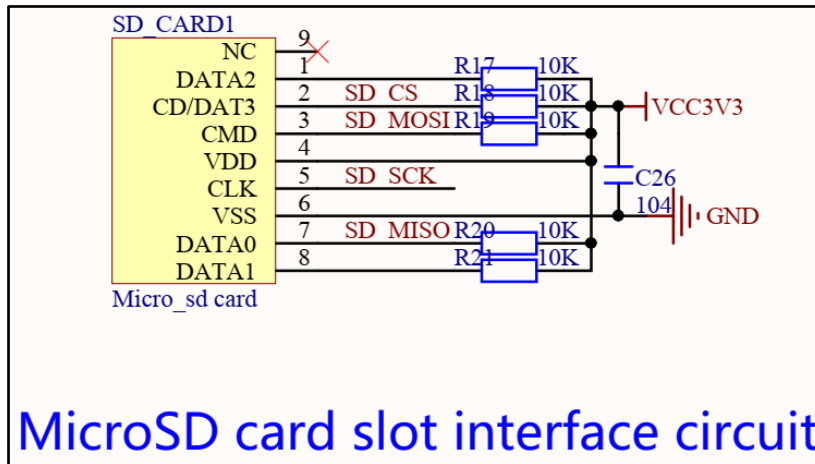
SD_CARD1
NC
DATA2
CD/DAT3
CMD
VDD
CLK
VSS
DATA0
DATA1
9
1
2
3
4
5
6
7
8
SD_CS
SD_MOSI
SD_SCK
SD_MISO
R17
R18
R19
R20
R21
10K
10K
10K
10K
10K
VCC3V3
C26
104
GND
Micro_sd card

MicroSD card slot interface circuit